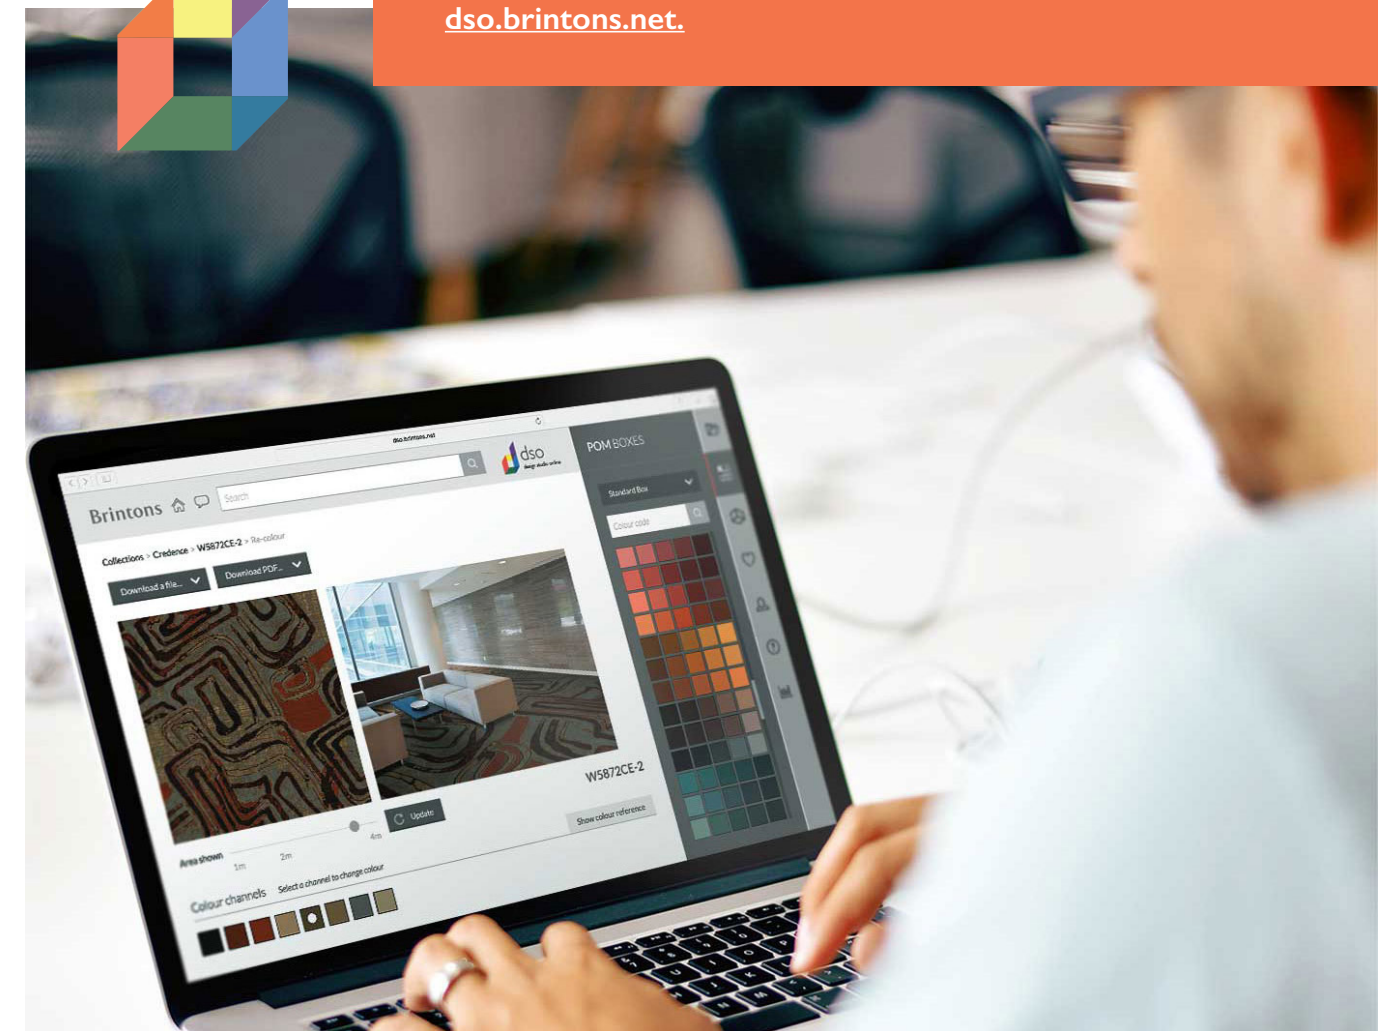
dso.brintons.net.

dso.brintons.net

Brintons

Search

dso design studio online

POM BOXES

Standard Box

Colour code

Collections > Credence > W5872CE-2 > Re-colour

Download a file...

Download PDF...

W5872CE-2

Show colour reference

Update

Area shown

1m

2m

4m

Colour channels

Select a channel to change colour